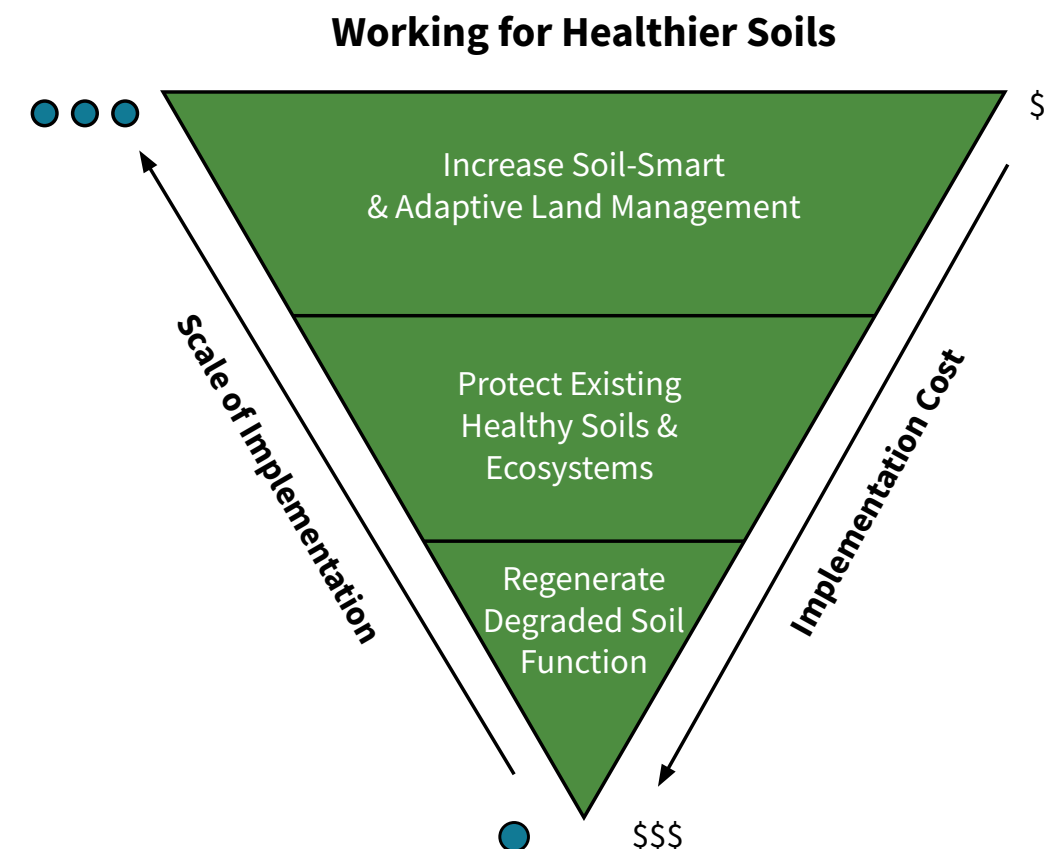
Working for Healthier Soils

$

Increase Soil-Smart & Adaptive Land Management

Protect Existing Healthy Soils & Ecosystems

Regenerate Degraded Soil Function

Scale of Implementation

Implementation Cost

$$$